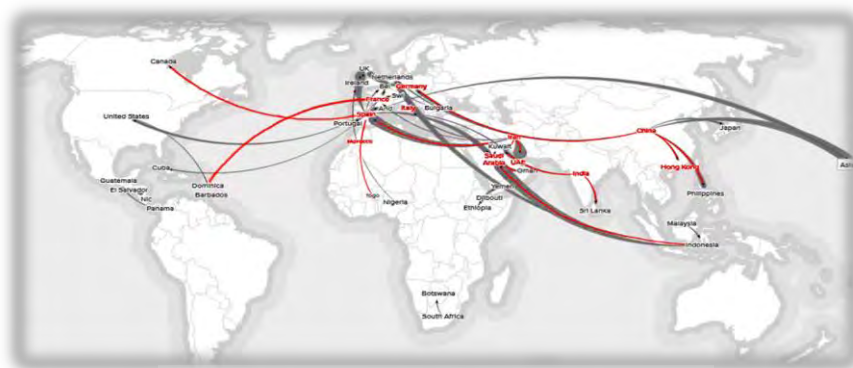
Canada
UK
Netherlands
Ireland
Germany
France
Italy
Bulgaria
United States
Portugal
Morocco
Cuba
Guatemala
El Salvador
NIC
Panama
Dominica
Barbados
Togo
Nigeria
Kuwait
Iran
Saudi Arabia
UAE
Oman
Yemen
Djibouti
Ethiopia
India
Sri Lanka
China
Japan
Hong Kong
Philippines
Malaysia
Indonesia
Botswana
South Africa
Asi